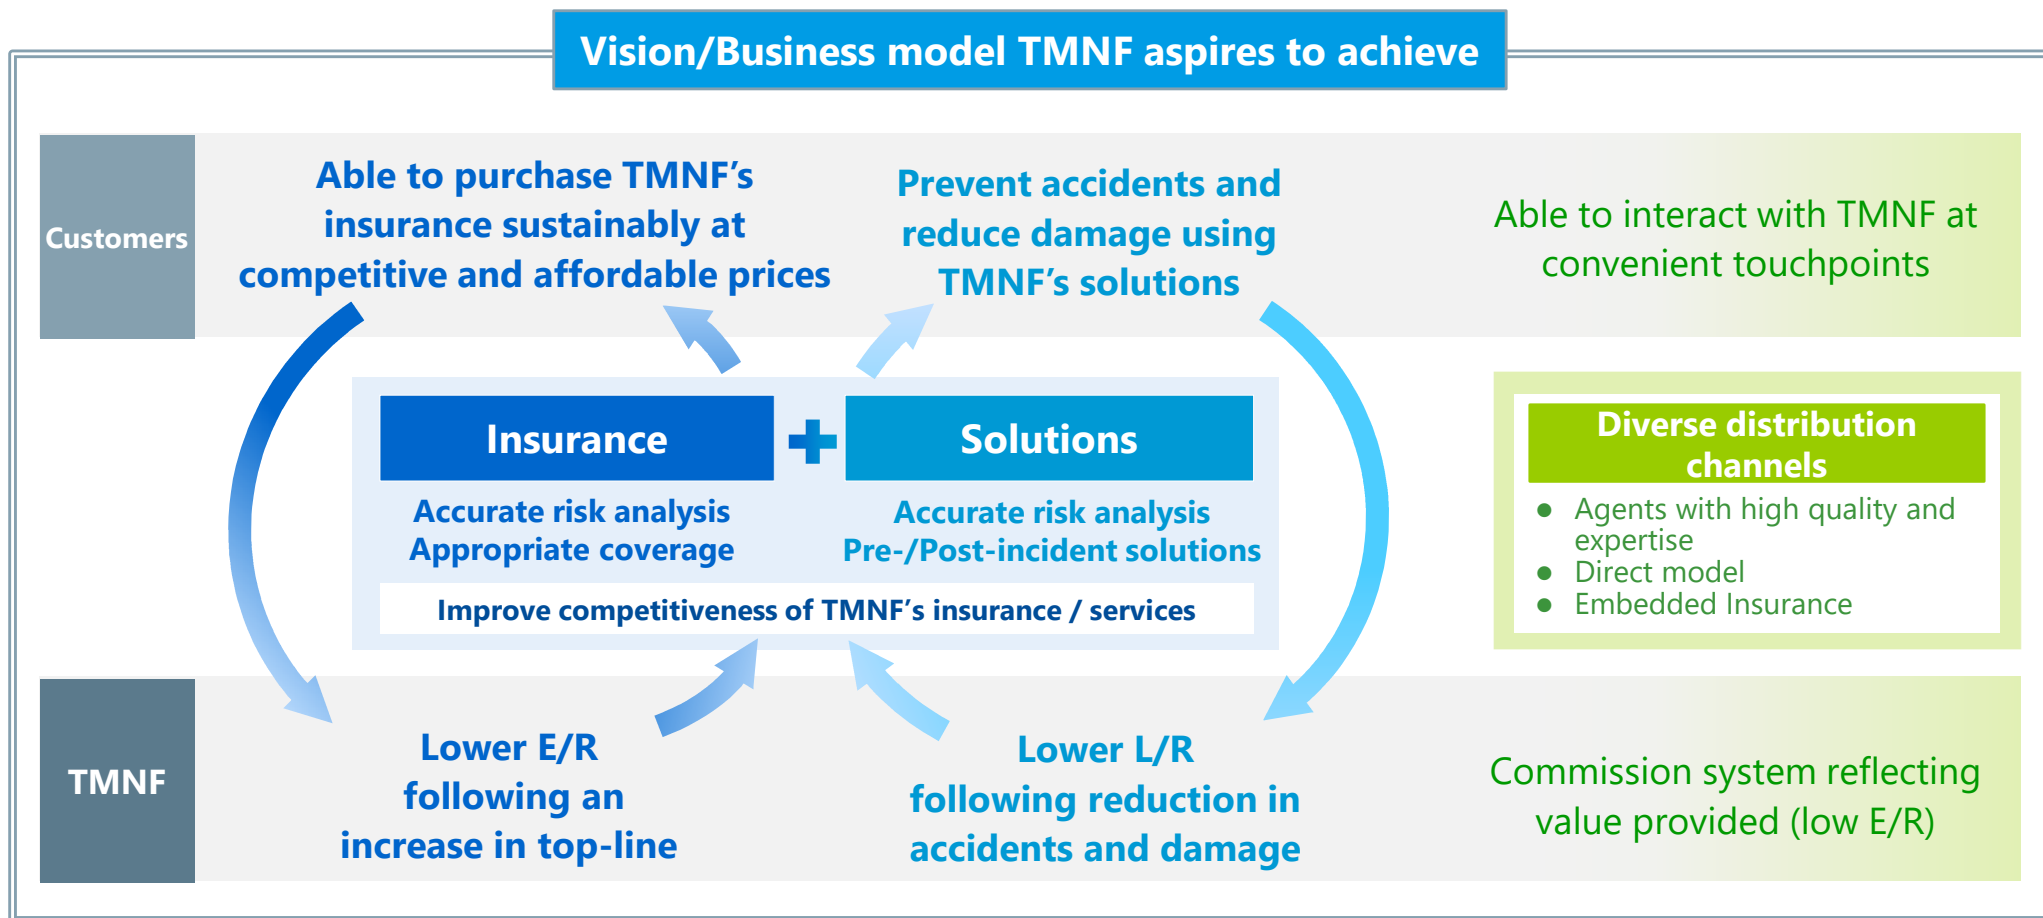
Vision/Business model TMNF aspires to achieve

Customers

Able to purchase TMNF's insurance sustainably at competitive and affordable prices

Prevent accidents and reduce damage using TMNF's solutions

Able to interact with TMNF at convenient touchpoints

Insurance

Solutions

Accurate risk analysis
Appropriate coverage

Accurate risk analysis
Pre-/Post-incident solutions

Improve competitiveness of TMNF's insurance / services

Diverse distribution channels

- Agents with high quality and expertise
- Direct model
- Embedded Insurance

TMNF

Lower E/R following an increase in top-line

Lower L/R following reduction in accidents and damage

Commission system reflecting value provided (low E/R)